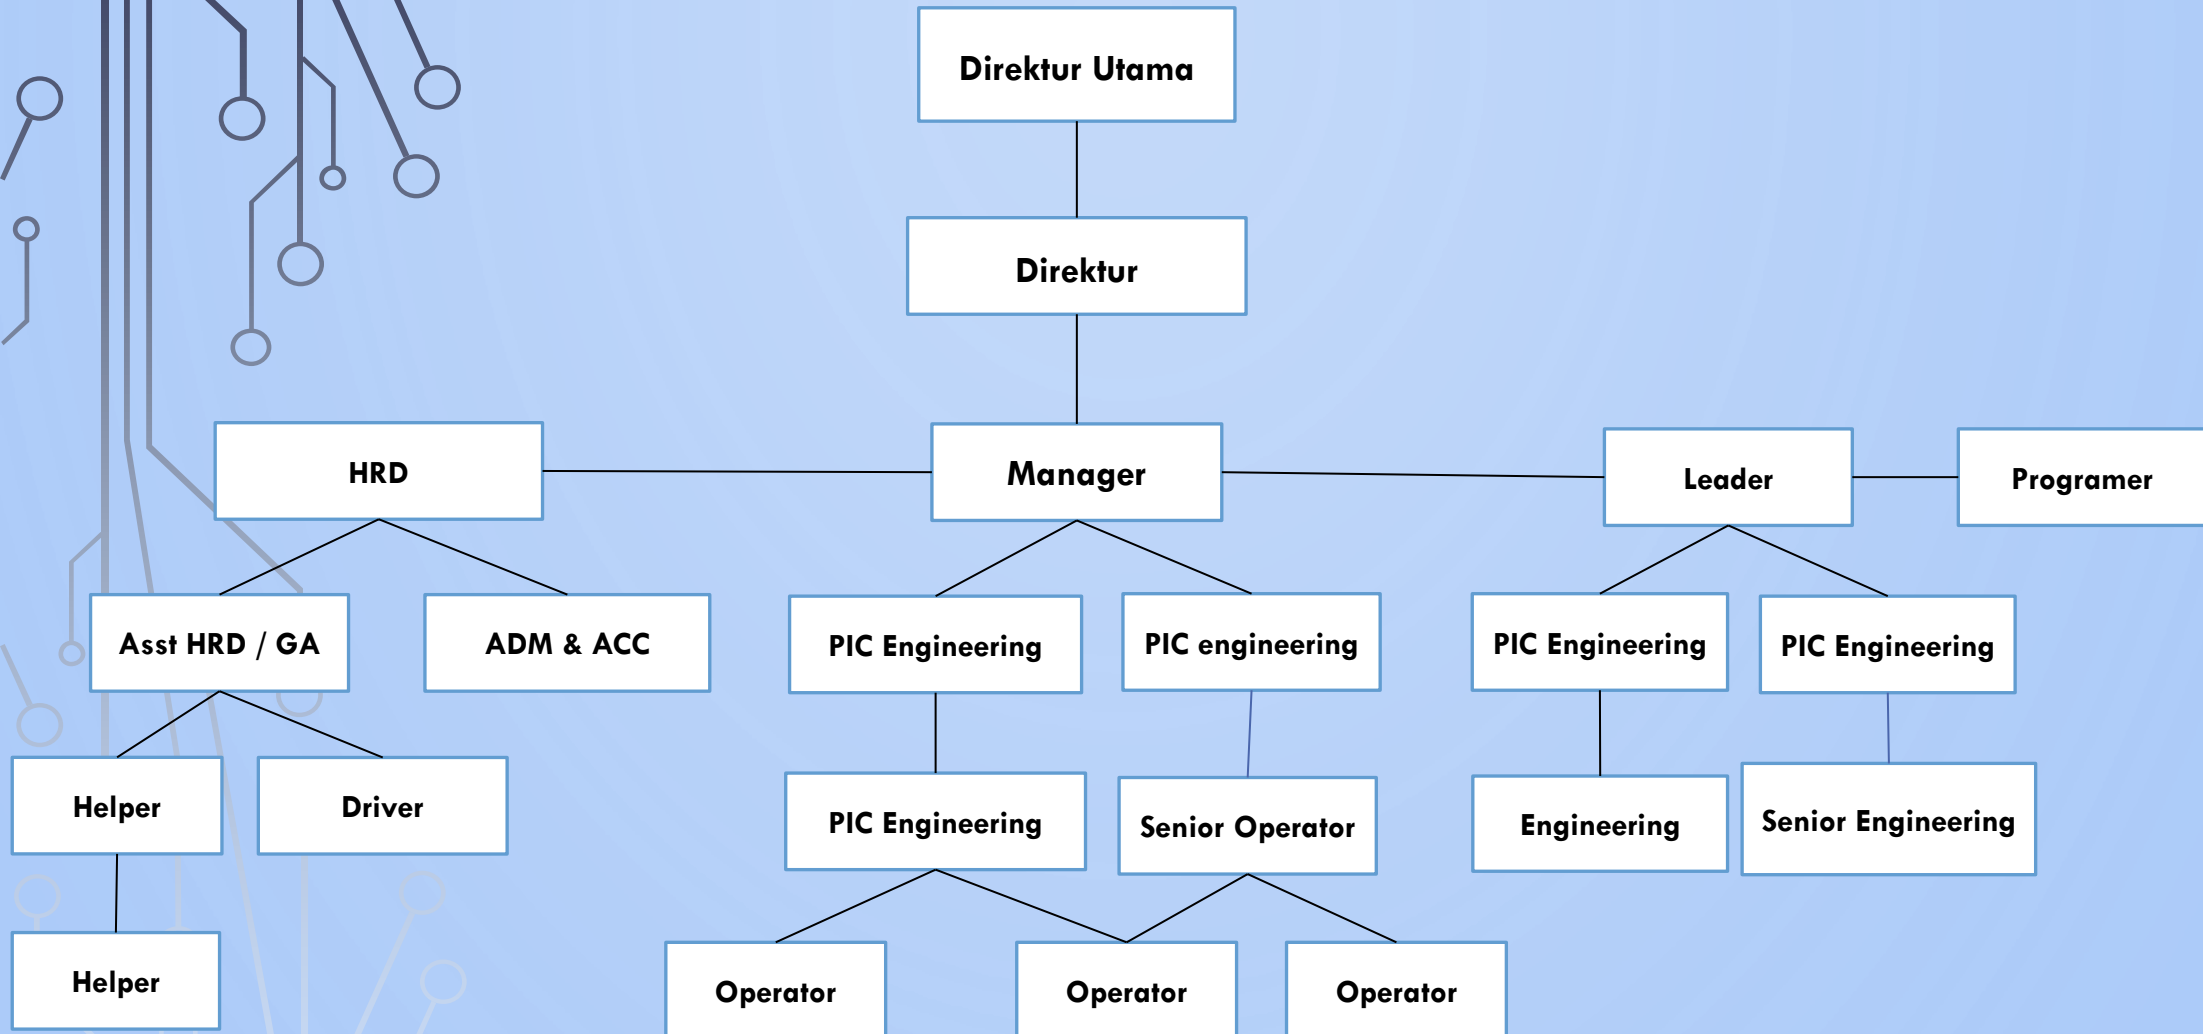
Direktur Utama

Direktur

HRD

Manager

Leader

Programer

Asst HRD / GA

ADM & ACC

PIC Engineering

PIC engineering

PIC Engineering

PIC Engineering

Helper

Driver

PIC Engineering

Senior Operator

Engineering

Senior Engineering

Helper

Operator

Operator

Operator